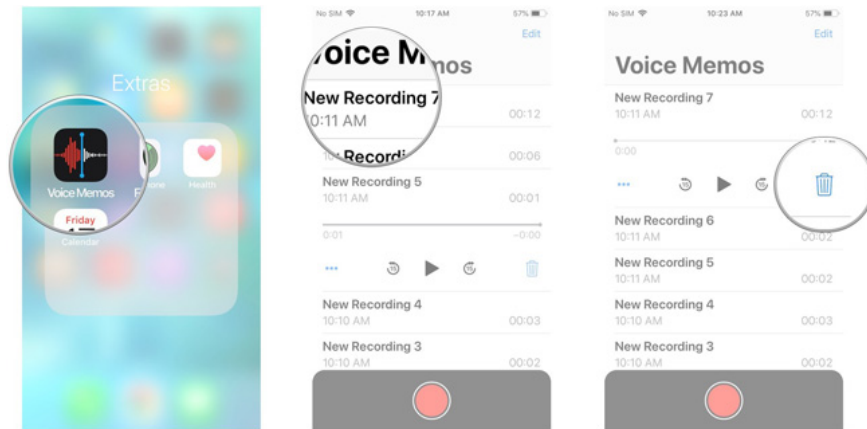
Extras

Voice Memos

F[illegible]

Health

Friday

Calendar

No SIM

10:17 AM

57%

Edit

Voice Memos

New Recording 7

10:11 AM

00:12

New Recordi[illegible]

00:06

New Recording 5

10:11 AM

00:01

0:01

-0:00

New Recording 4

10:10 AM

00:03

New Recording 3

10:10 AM

00:02

No SIM

10:23 AM

57%

Edit

Voice Memos

New Recording 7

10:11 AM

00:12

0:00

New Recording 6

10:11 AM

00:02

New Recording 5

10:11 AM

00:02

New Recording 4

10:10 AM

00:03

New Recording 3

10:10 AM

00:02